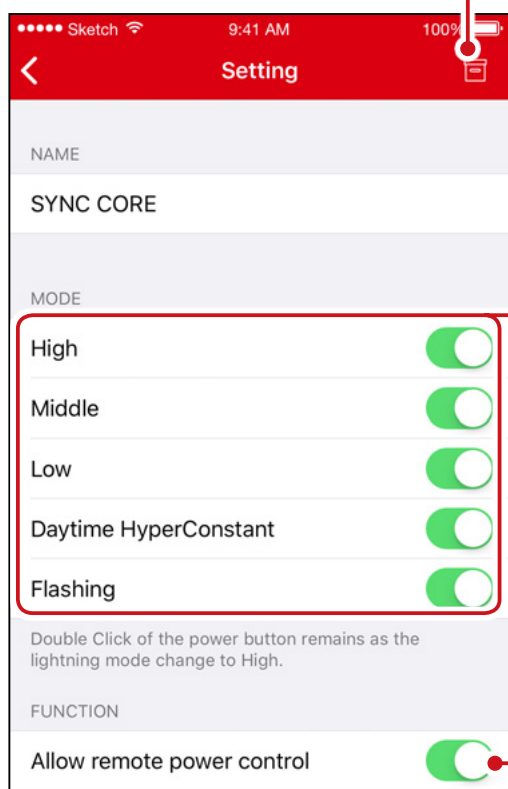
●●●●● Sketch 9:41 AM 100%

Setting

NAME

SYNC CORE

MODE

High

Middle

Low

Daytime HyperConstant

Flashing

Double Click of the power button remains as the lightning mode change to High.

FUNCTION

Allow remote power control